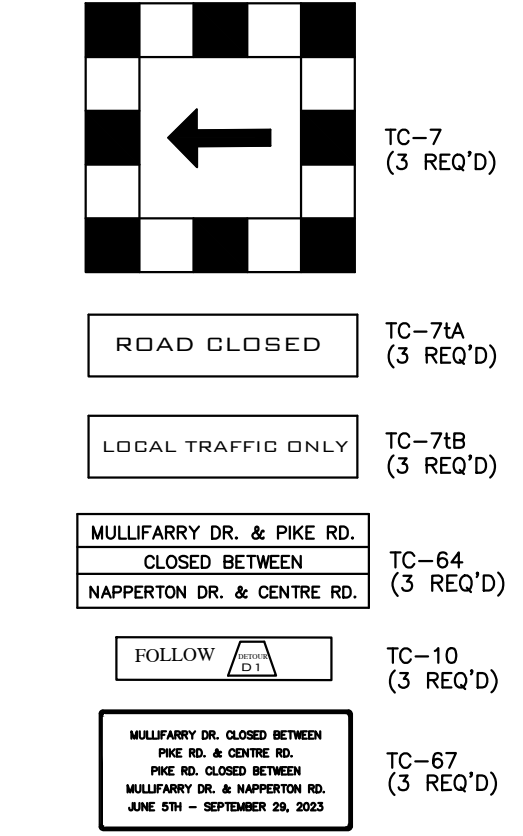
TC–7
(3 REQ'D)

ROAD CLOSED

TC–7tA
(3 REQ'D)

LOCAL TRAFFIC ONLY

TC–7tB
(3 REQ'D)

MULLIFARRY DR. & PIKE RD.
CLOSED BETWEEN
NAPPERTON DR. & CENTRE RD.

TC–64
(3 REQ'D)

FOLLOW DETOUR D1

TC–10
(3 REQ'D)

MULLIFARRY DR. CLOSED BETWEEN
PIKE RD. & CENTRE RD.
PIKE RD. CLOSED BETWEEN
MULLIFARRY DR. & NAPPERTON RD.
JUNE 5TH – SEPTEMBER 29, 2023

TC–67
(3 REQ'D)